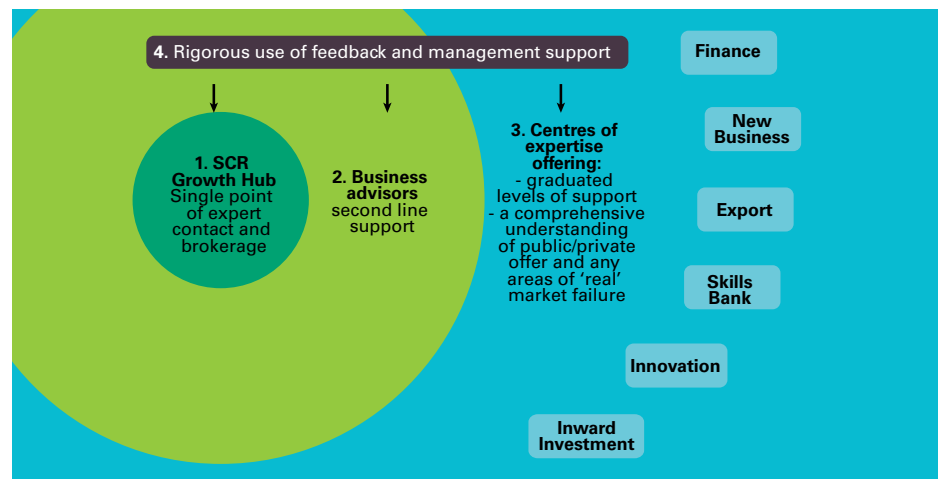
**4.** Rigorous use of feedback and management support

**1. SCR Growth Hub** Single point of expert contact and brokerage

**2. Business advisors** second line support

**3. Centres of expertise offering:**
- graduated levels of support
- a comprehensive understanding of public/private offer and any areas of 'real' market failure

Finance

New Business

Export

Skills Bank

Innovation

Inward Investment